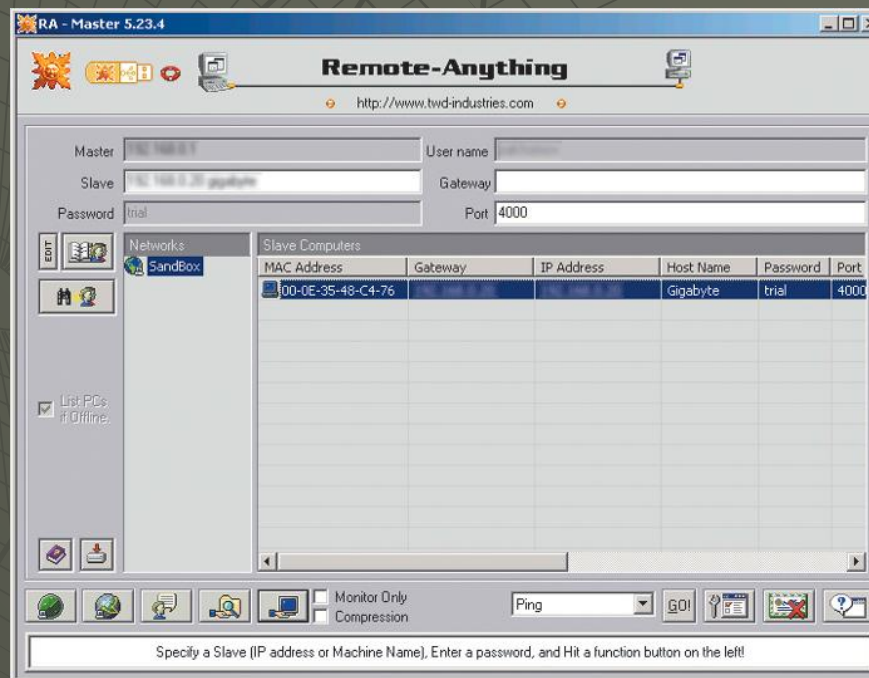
RA - Master 5.23.4

Remote-Anything

http://www.twd-industries.com

Master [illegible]
User name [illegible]
Slave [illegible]
Gateway
Password trial
Port 4000

EDIT

Networks
SandBox

List PCs if Offline.

Slave Computers

| MAC Address | Gateway | IP Address | Host Name | Password | Port |
|---|---|---|---|---|---|
| 00-0E-35-48-C4-76 | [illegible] | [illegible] | Gigabyte | trial | 4000 |

Monitor Only
Compression
Ping
GO!

Specify a Slave (IP address or Machine Name), Enter a password, and Hit a function button on the left!